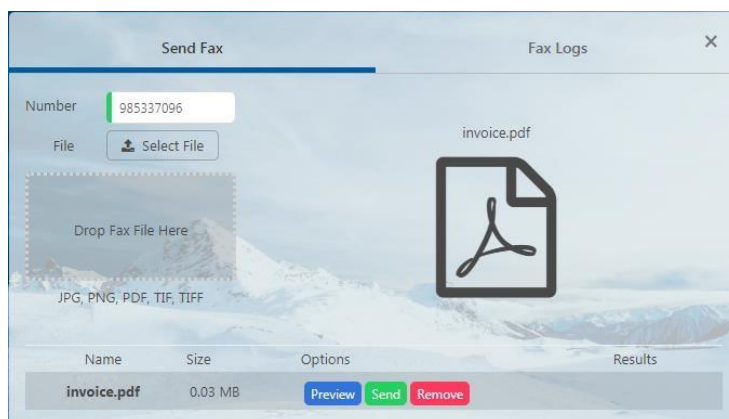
Send Fax

Fax Logs

×

Number 985337096

File Select File

invoice.pdf

Drop Fax File Here

JPG, PNG, PDF, TIF, TIFF

| Name | Size | Options | Results |
|---|---|---|---|
| invoice.pdf | 0.03 MB | Preview Send Remove | |